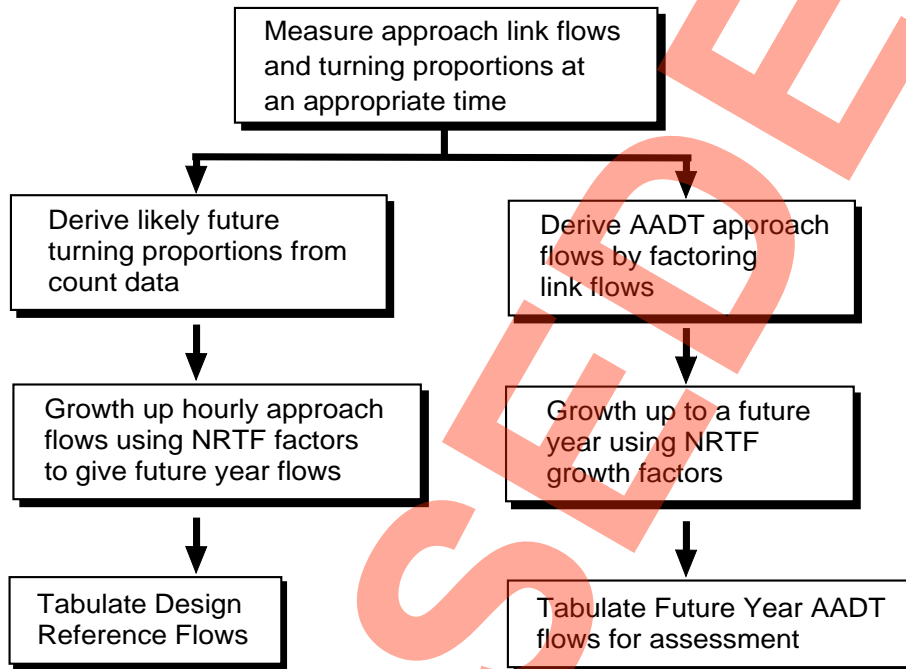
Measure approach link flows and turning proportions at an appropriate time

Derive likely future turning proportions from count data

Derive AADT approach flows by factoring link flows

Growth up hourly approach flows using NRTF factors to give future year flows

Growth up to a future year using NRTF growth factors

Tabulate Design Reference Flows

Tabulate Future Year AADT flows for assessment

SEDE